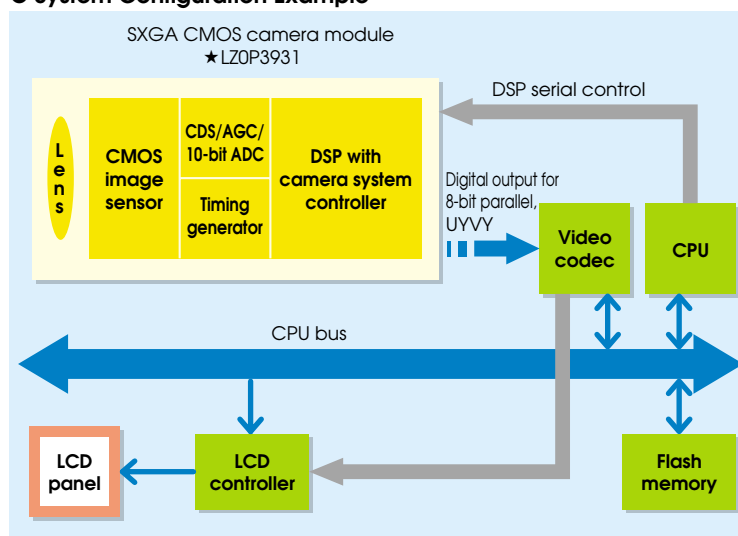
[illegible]System Configuration Example

SXGA CMOS camera module
★LZ0P3931

L
e
n
s

CMOS image sensor

CDS/AGC/ 10-bit ADC

Timing generator

DSP with camera system controller

DSP serial control

Digital output for 8-bit parallel, UYVY

Video codec

CPU

CPU bus

LCD panel

LCD controller

Flash memory